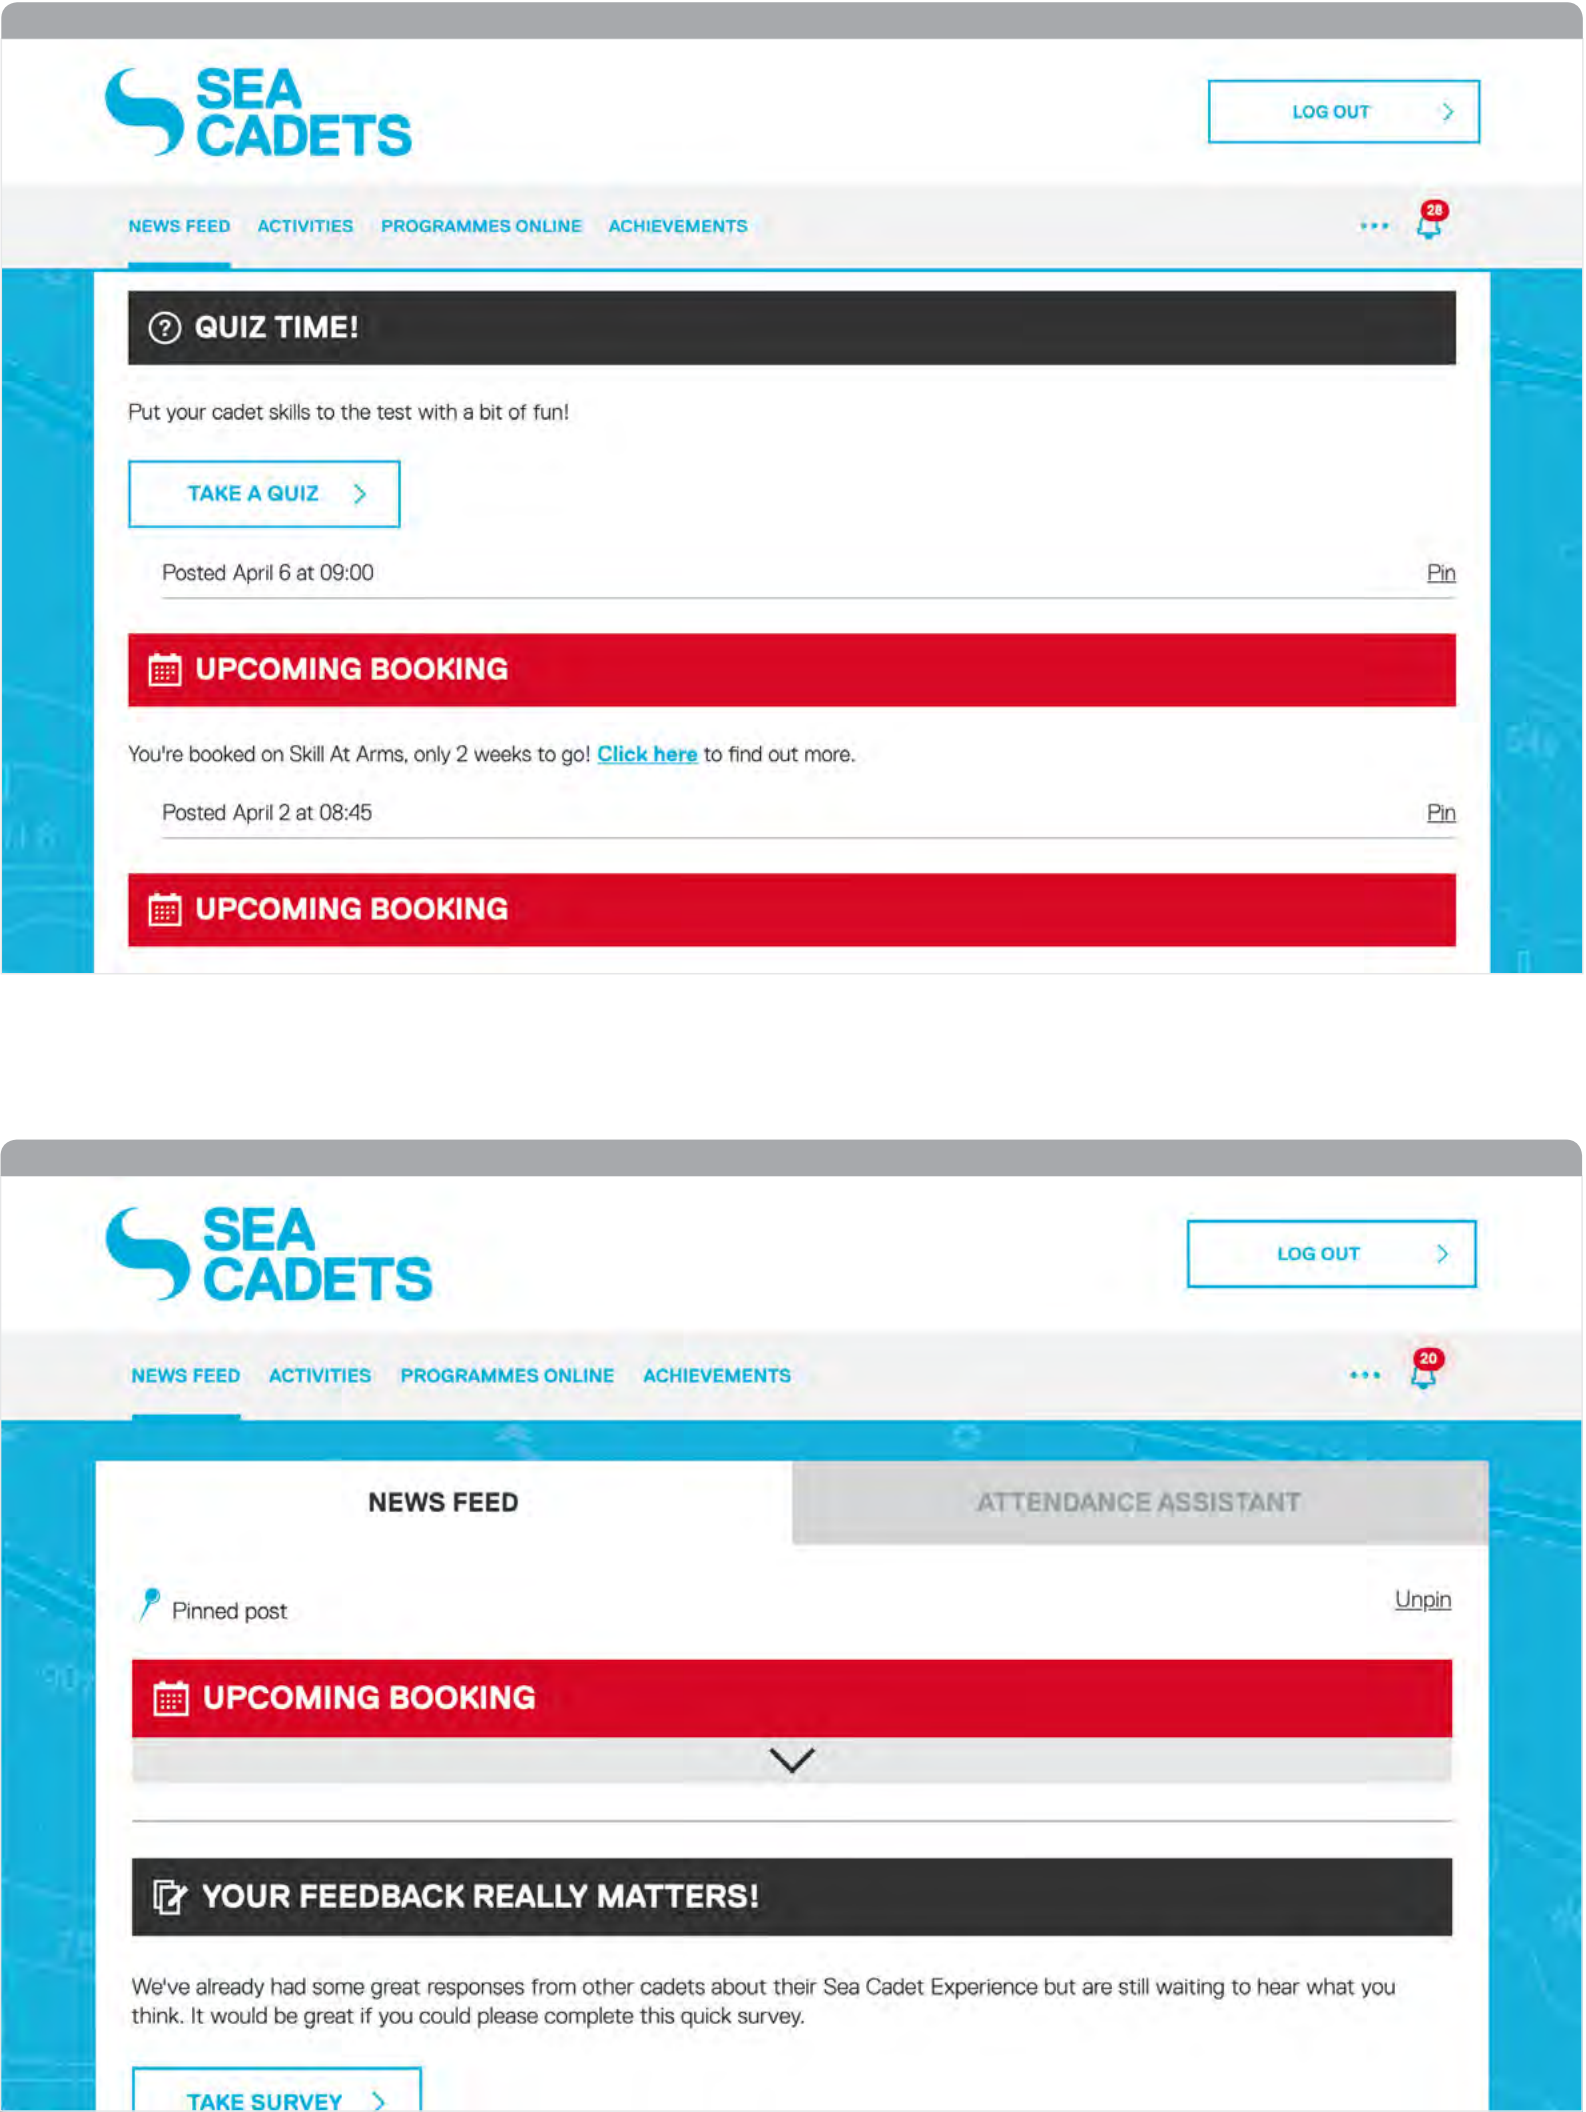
SEA CADETS

LOG OUT

NEWS FEED ACTIVITIES PROGRAMMES ONLINE ACHIEVEMENTS

28

QUIZ TIME!

Put your cadet skills to the test with a bit of fun!

TAKE A QUIZ

Posted April 6 at 09:00

Pin

UPCOMING BOOKING

You're booked on Skill At Arms, only 2 weeks to go! Click here to find out more.

Posted April 2 at 08:45

Pin

UPCOMING BOOKING

SEA CADETS

LOG OUT

NEWS FEED ACTIVITIES PROGRAMMES ONLINE ACHIEVEMENTS

20

NEWS FEED

ATTENDANCE ASSISTANT

Pinned post

Unpin

UPCOMING BOOKING

YOUR FEEDBACK REALLY MATTERS!

We've already had some great responses from other cadets about their Sea Cadet Experience but are still waiting to hear what you think. It would be great if you could please complete this quick survey.

TAKE SURVEY